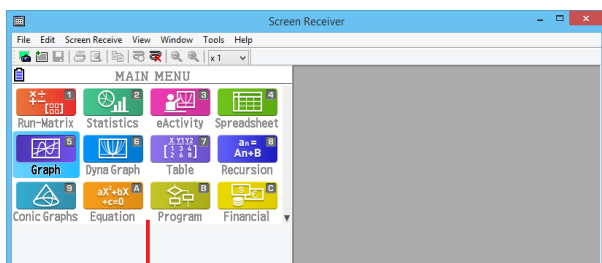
Screen Receiver

File Edit Screen Receive View Window Tools Help

x 1

MAIN MENU

1 Run-Matrix
2 Statistics
3 eActivity
4 Spreadsheet
5 Graph
6 Dyna Graph
7 Table
8 Recursion
9 Conic Graphs
A Equation
B Program
C Financial

$aX^2+bX+c=0$

$a_n=An+B$